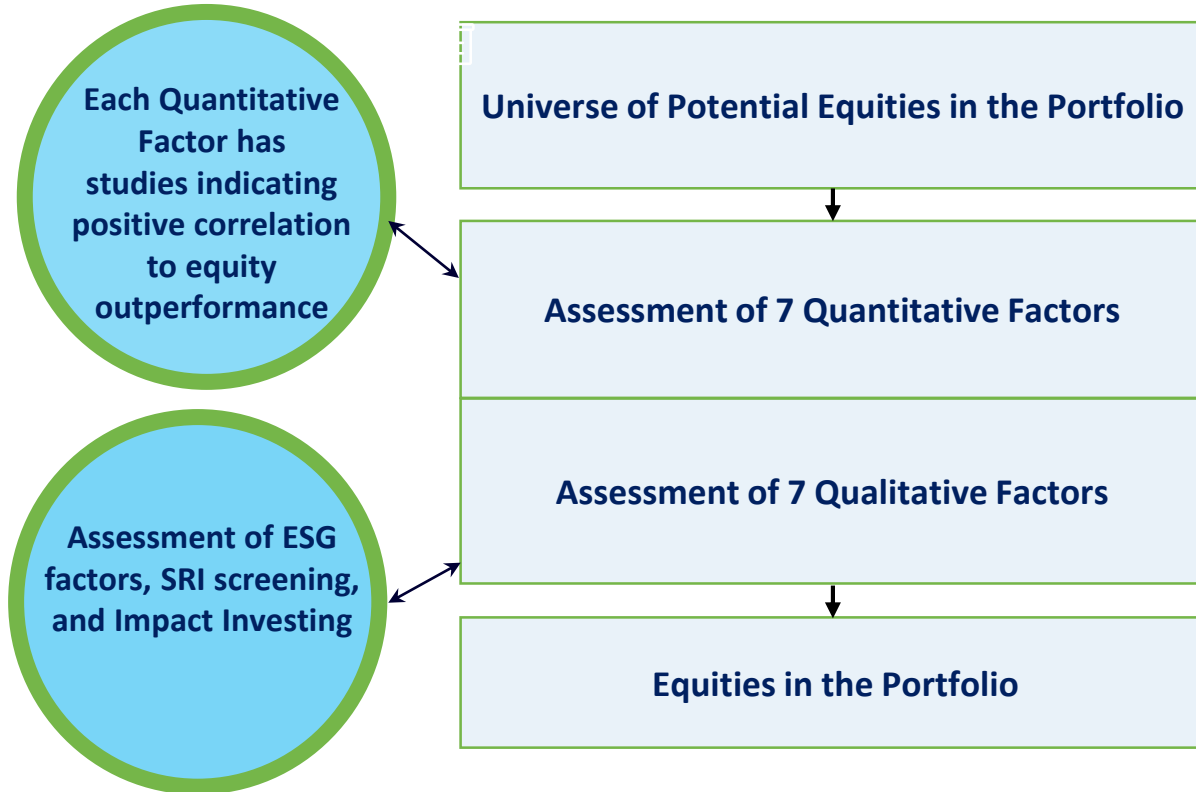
Each Quantitative Factor has studies indicating positive correlation to equity outperformance

Universe of Potential Equities in the Portfolio

Assessment of 7 Quantitative Factors

Assessment of 7 Qualitative Factors

Assessment of ESG factors, SRI screening, and Impact Investing

Equities in the Portfolio